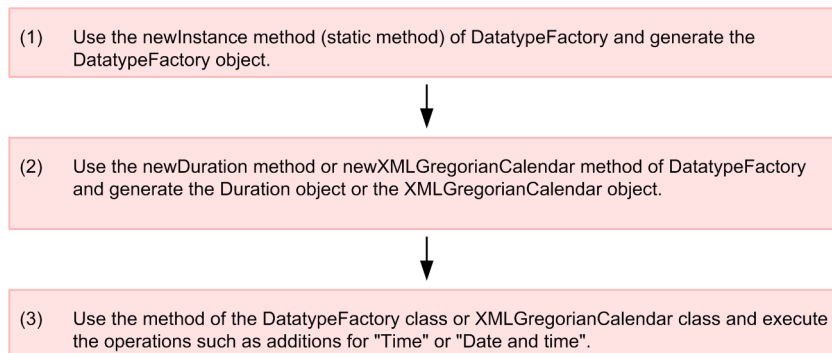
(1) Use the newInstance method (static method) of DatatypeFactory and generate the DatatypeFactory object.

(2) Use the newDuration method or newXMLGregorianCalendar method of DatatypeFactory and generate the Duration object or the XMLGregorianCalendar object.

(3) Use the method of the DatatypeFactory class or XMLGregorianCalendar class and execute the operations such as additions for "Time" or "Date and time".